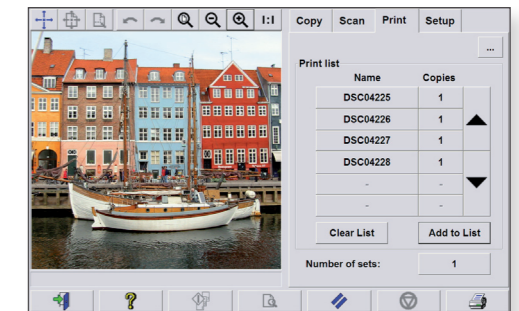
1:1

Copy | Scan | Print | Setup

...

Print list

| Name | Copies |
|---|---|
| DSC04225 | 1 |
| DSC04226 | 1 |
| DSC04227 | 1 |
| DSC04228 | 1 |
| - | - |
| - | - |

Clear List

Add to List

Number of sets: 1